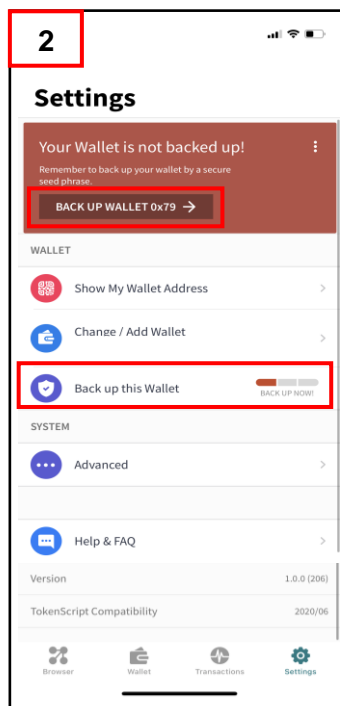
2

Settings

Your Wallet is not backed up!

Remember to back up your wallet by a secure seed phrase.

BACK UP WALLET 0x79 →

WALLET

Show My Wallet Address

Change / Add Wallet

Back up this Wallet

BACK UP NOW!

SYSTEM

Advanced

Help & FAQ

Version 1.0.0 (206)

TokenScript Compatibility 2020/06

Browser Wallet Transactions Settings